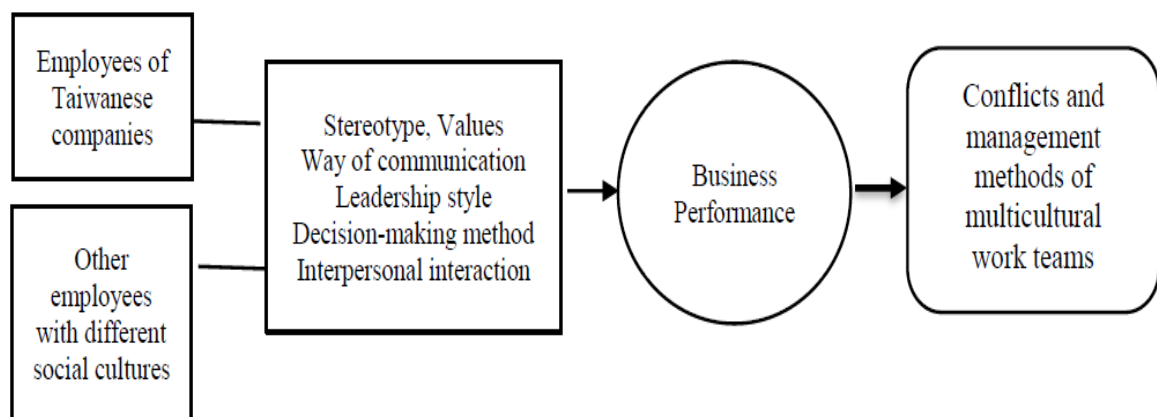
Employees of Taiwanese companies

Other employees with different social cultures

Stereotype, Values
Way of communication
Leadership style
Decision-making method
Interpersonal interaction

Business Performance

Conflicts and management methods of multicultural work teams